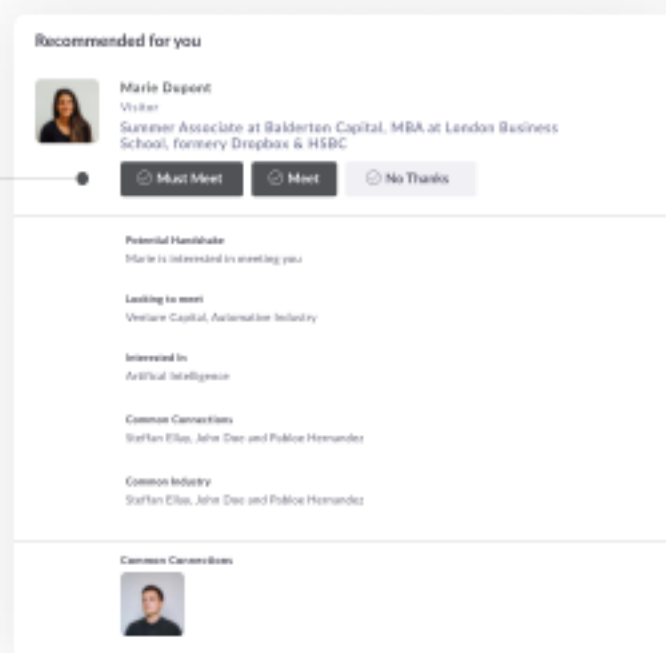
Recommended for you

Marie Dupont
Visitor
Summer Associate at Balderton Capital, MBA at London Business School, formery Dropbox & HSBC

Must Meet
Meet
No Thanks

Potential Handshake
Marie is interested in meeting you

Looking to meet
Venture Capital, Automotive Industry

Interested in
Artificial Intelligence

Common Connections
Steffan Ellas, John Doe and Pabloe Hernandez

Common Industry
Steffan Ellas, John Doe and Pabloe Hernandez

Common Connections